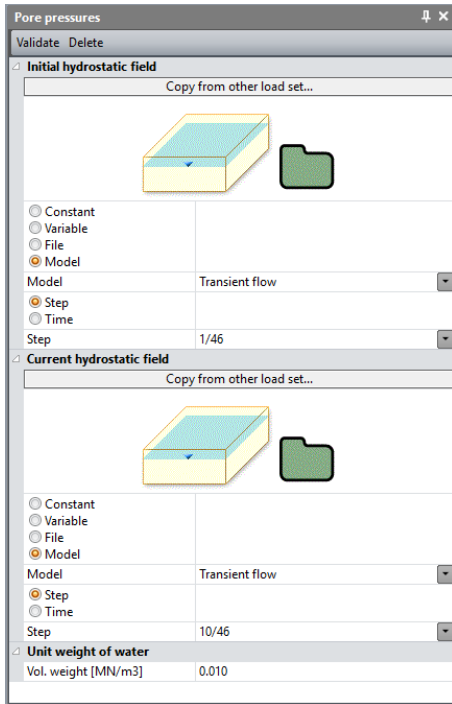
Pore pressures

Validate Delete

Initial hydrostatic field

Copy from other load set...

Constant
Variable
File
Model

| Model | Transient flow |
|---|---|

Step
Time

| Step | 1/46 |
|---|---|

Current hydrostatic field

Copy from other load set...

Constant
Variable
File
Model

| Model | Transient flow |
|---|---|

Step
Time

| Step | 10/46 |
|---|---|

Unit weight of water

| Vol. weight [MN/m3] | 0.010 |
|---|---|